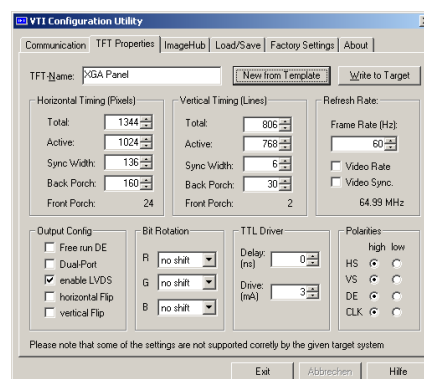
VTI Configuration Utility

Communication | TFT Properties | ImageHub | Load/Save | Factory Settings | About

TFT-Name: XGA Panel
New from Template
Write to Target

Horizontal Timing (Pixels)
Total: 1344
Active: 1024
Sync Width: 136
Back Porch: 160
Front Porch: 24

Vertical Timing (Lines)
Total: 806
Active: 768
Sync Width: 6
Back Porch: 30
Front Porch: 2

Refresh Rate:
Frame Rate (Hz):
60
Video Rate
Video Sync.
64.99 MHz

Output Config
Free run DE
Dual-Port
enable LVDS
horizontal Flip
vertical Flip

Bit Rotation
R no shift
G no shift
B no shift

TTL Driver
Delay: (ns) 0
Drive: (mA) 3

Polarities
high low
HS
VS
DE
CLK

Please note that some of the settings are not supported corretly by the given target system

Exit
Abbrechen
Hilfe